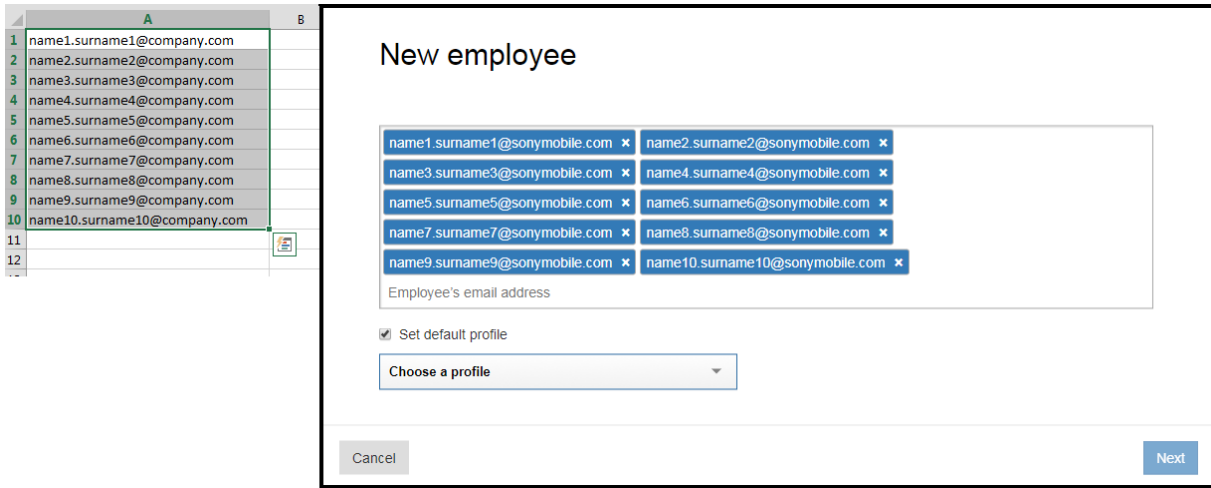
| | A | B |
|---|---|---|
| 1 | name1.surname1@company.com | |
| 2 | name2.surname2@company.com | |
| 3 | name3.surname3@company.com | |
| 4 | name4.surname4@company.com | |
| 5 | name5.surname5@company.com | |
| 6 | name6.surname6@company.com | |
| 7 | name7.surname7@company.com | |
| 8 | name8.surname8@company.com | |
| 9 | name9.surname9@company.com | |
| 10 | name10.surname10@company.com | |
| 11 | | |
| 12 | | |

New employee

name1.surname1@sonymobile.com ×
name2.surname2@sonymobile.com ×
name3.surname3@sonymobile.com ×
name4.surname4@sonymobile.com ×
name5.surname5@sonymobile.com ×
name6.surname6@sonymobile.com ×
name7.surname7@sonymobile.com ×
name8.surname8@sonymobile.com ×
name9.surname9@sonymobile.com ×
name10.surname10@sonymobile.com ×
Employee's email address

Set default profile

Choose a profile

Cancel

Next